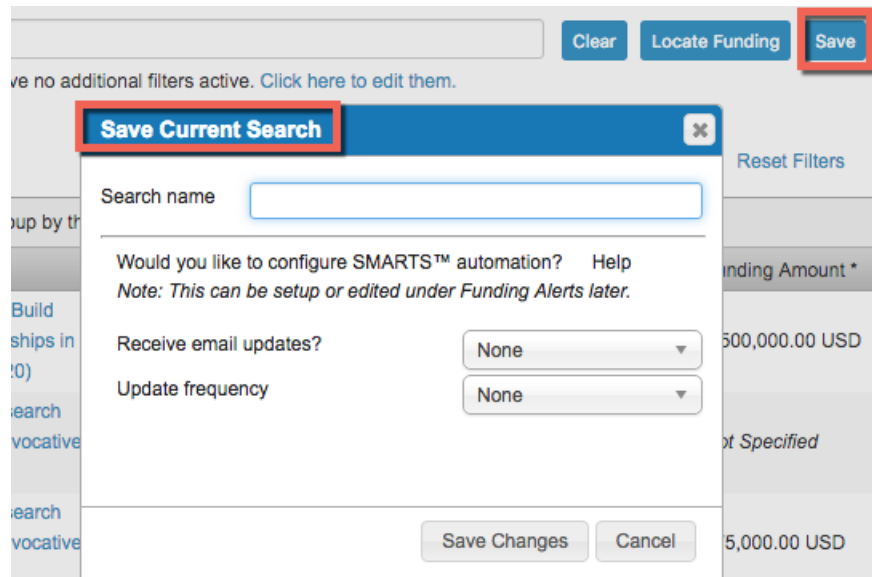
Clear Locate Funding Save

ve no additional filters active. Click here to edit them.

Save Current Search

Reset Filters

Search name

oup by th

Would you like to configure SMARTS™ automation? Help

*Note: This can be setup or edited under Funding Alerts later.*

nding Amount *

Build ships in 20)

Receive email updates? None

500,000.00 USD

Update frequency None

earch vocative

ot Specified

earch vocative

Save Changes Cancel

75,000.00 USD